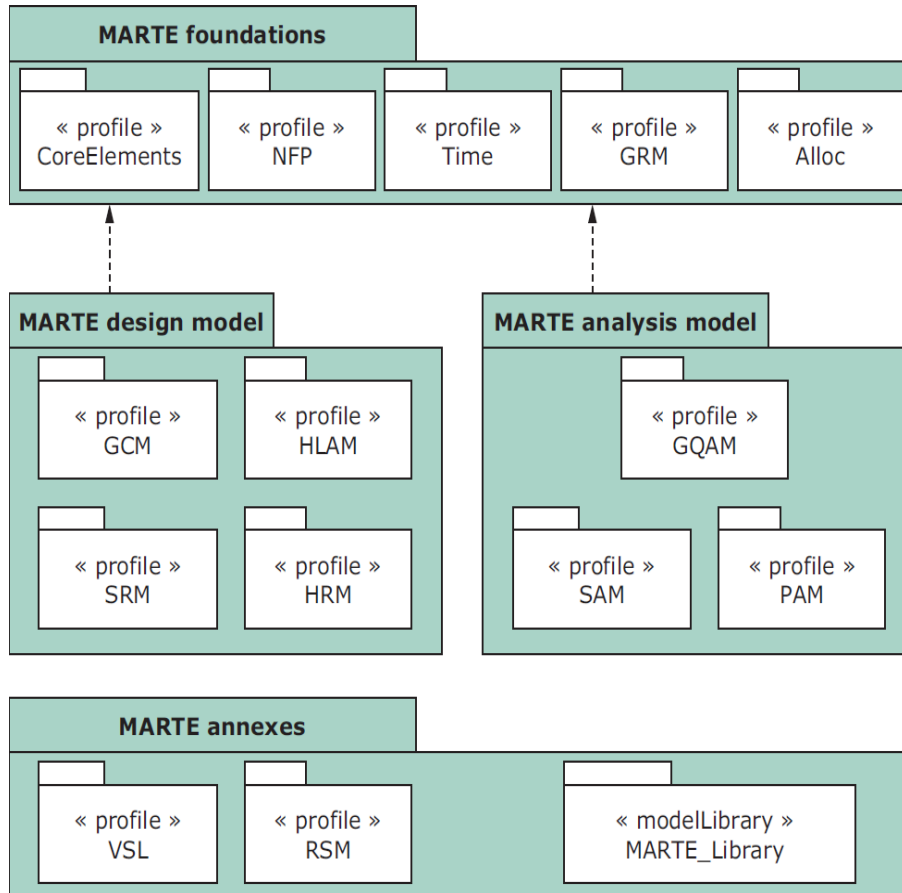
MARTE foundations

« profile »
CoreElements

« profile »
NFP

« profile »
Time

« profile »
GRM

« profile »
Alloc

MARTE design model

« profile »
GCM

« profile »
HLAM

« profile »
SRM

« profile »
HRM

MARTE analysis model

« profile »
GQAM

« profile »
SAM

« profile »
PAM

MARTE annexes

« profile »
VSL

« profile »
RSM

« modelLibrary »
MARTE_Library